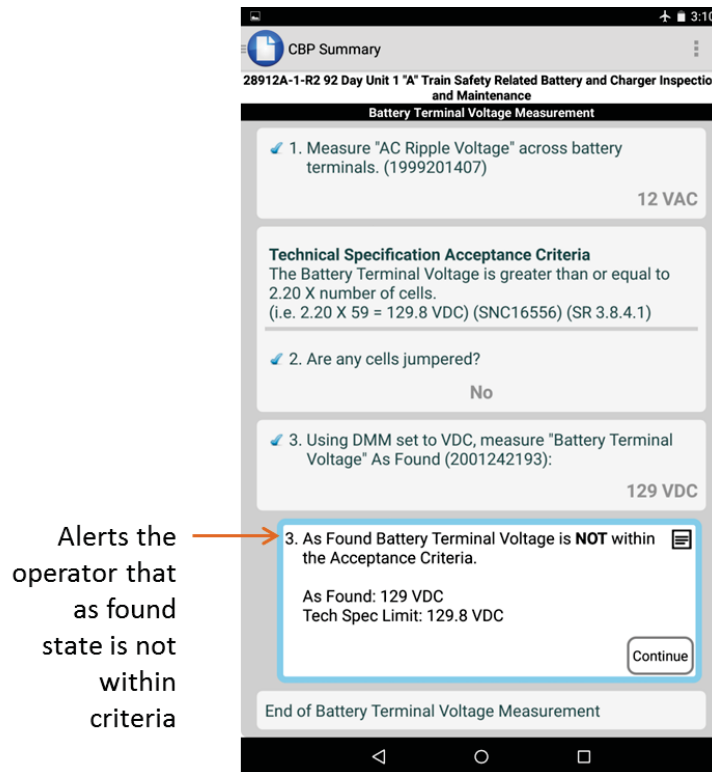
3:10

CBP Summary

28912A-1-R2 92 Day Unit 1 "A" Train Safety Related Battery and Charger Inspection and Maintenance

Battery Terminal Voltage Measurement

1. Measure "AC Ripple Voltage" across battery terminals. (1999201407)

12 VAC

Technical Specification Acceptance Criteria
The Battery Terminal Voltage is greater than or equal to 2.20 X number of cells.
(i.e. 2.20 X 59 = 129.8 VDC) (SNC16556) (SR 3.8.4.1)

2. Are any cells jumpered?

No

3. Using DMM set to VDC, measure "Battery Terminal Voltage" As Found (2001242193):

129 VDC

Alerts the operator that as found state is not within criteria

3. As Found Battery Terminal Voltage is **NOT** within the Acceptance Criteria.

As Found: 129 VDC
Tech Spec Limit: 129.8 VDC

Continue

End of Battery Terminal Voltage Measurement